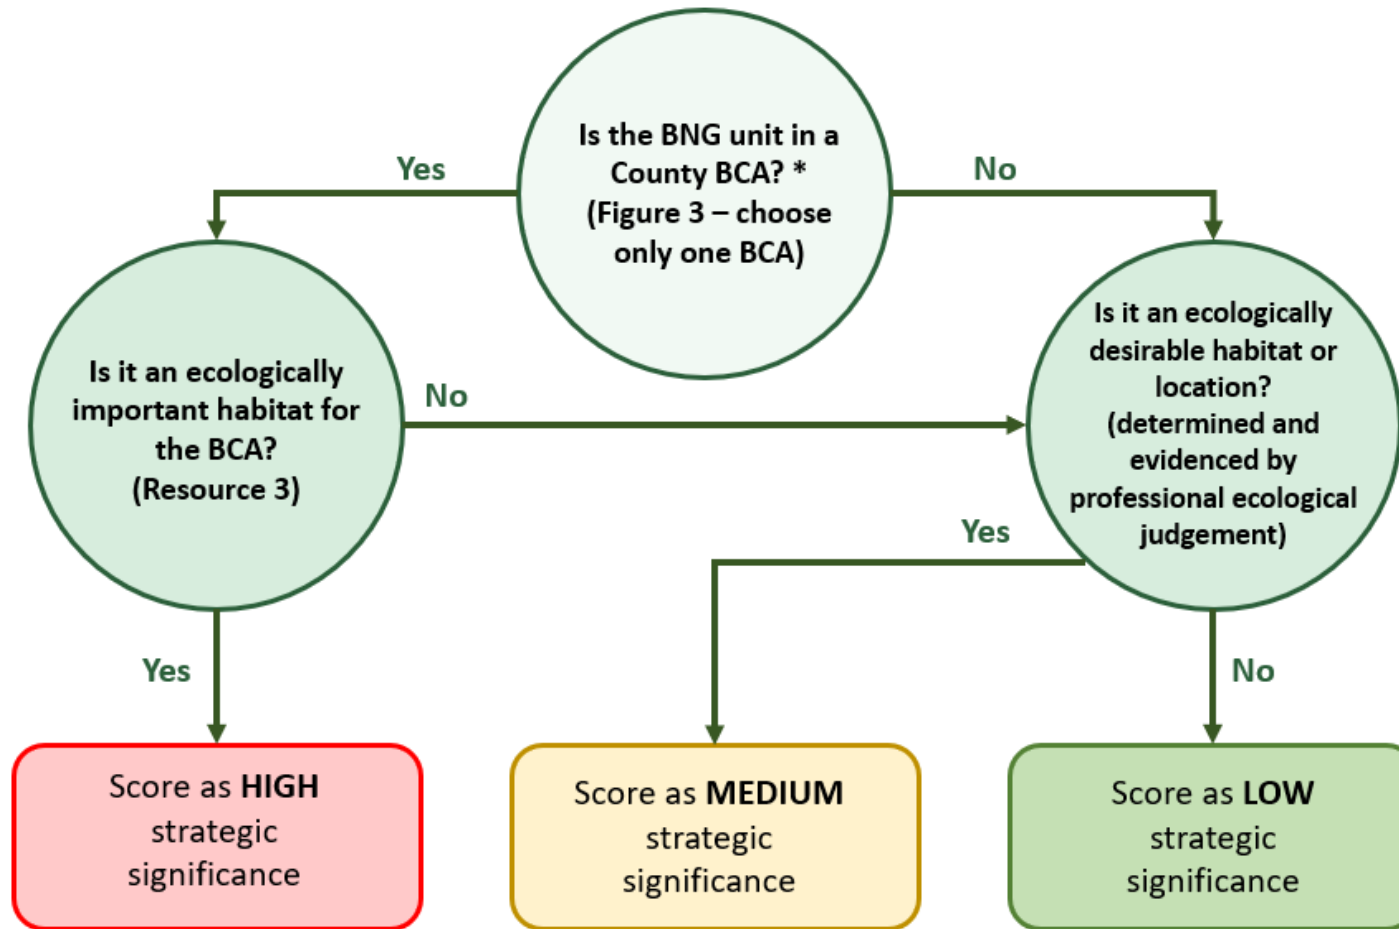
Is the BNG unit in a County BCA? * (Figure 3 – choose only one BCA)

Yes

No

Is it an ecologically important habitat for the BCA? (Resource 3)

No

Is it an ecologically desirable habitat or location? (determined and evidenced by professional ecological judgement)

Yes

Yes

No

Score as HIGH strategic significance

Score as MEDIUM strategic significance

Score as LOW strategic significance